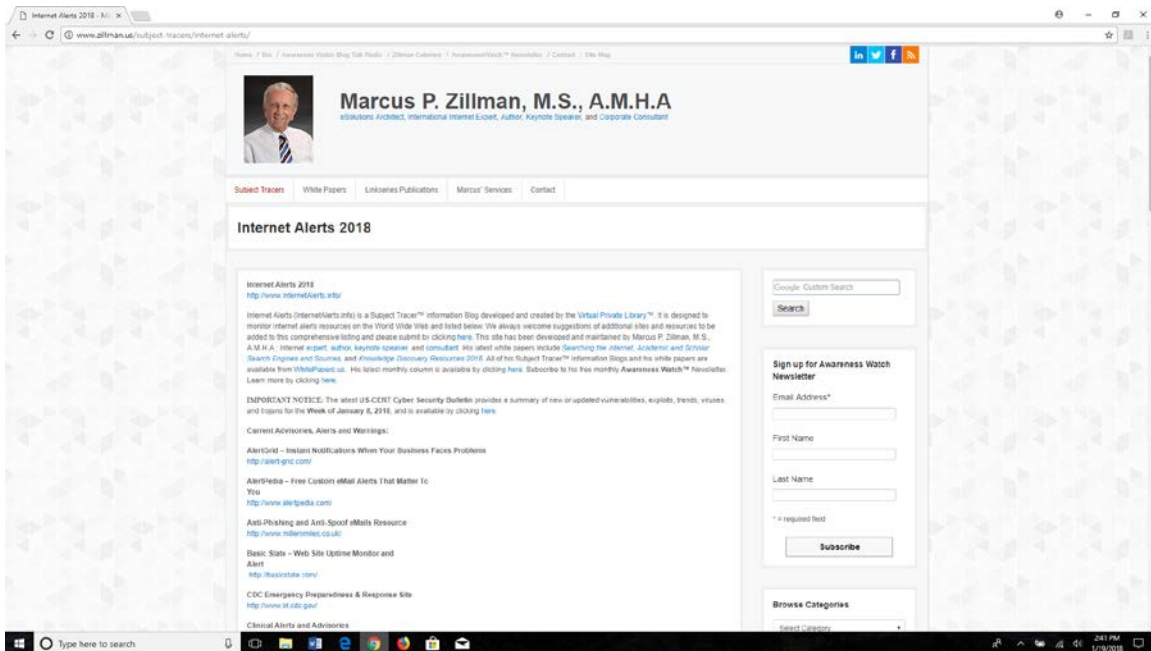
Internet Alerts 2018 - M ×

www.zillman.us/subject-tracers/internet-alerts/

Home / Bio / Awareness Watch Blog Talk Radio / Zillman Columns / AwarenessWatch™ Newsletter / Contact / Site Map

in f

Marcus P. Zillman, M.S., A.M.H.A

eSolutions Architect, International Internet Expert, Author, Keynote Speaker, and Corporate Consultant

Subject Tracers | White Papers | Linkseries Publications | Marcus' Services | Contact

Internet Alerts 2018

Internet Alerts 2018
http://www.internetAlerts.info/

Internet Alerts (InternetAlerts.info) is a Subject Tracer™ Information Blog developed and created by the Virtual Private Library™. It is designed to monitor internet alerts resources on the World Wide Web and listed below. We always welcome suggestions of additional sites and resources to be added to this comprehensive listing and please submit by clicking here. This site has been developed and maintained by Marcus P. Zillman, M.S., A.M.H.A. Internet expert, author, keynote speaker and consultant. His latest white papers include Searching the Internet, Academic and Scholar Search Engines and Sources, and Knowledge Discovery Resources 2018. All of his Subject Tracer™ Information Blogs and his white papers are available from WhitePapers.us. His latest monthly column is available by clicking here. Subscribe to his free monthly Awareness Watch™ Newsletter. Learn more by clicking here.

IMPORTANT NOTICE: The latest US-CERT Cyber Security Bulletin provides a summary of new or updated vulnerabilities, exploits, trends, viruses and trojans for the Week of January 8, 2018, and is available by clicking here.

Current Advisories, Alerts and Warnings:

AlertGrid – Instant Notifications When Your Business Faces Problems
http://alert-grid.com/

AlertPedia – Free Custom eMail Alerts That Matter To You
http://www.alertpedia.com/

Anti-Phishing and Anti-Spoof eMails Resource
http://www.millersmiles.co.uk/

Basic State – Web Site Uptime Monitor and Alert
http://basicstate.com/

CDC Emergency Preparedness & Response Site
http://www.bt.cdc.gov/

Clinical Alerts and Advisories

Google Custom Search

Search

Sign up for Awareness Watch Newsletter

Email Address*

First Name

Last Name

* = required field

Subscribe

Browse Categories

Select Category

Type here to search

2:41 PM
1/19/2018